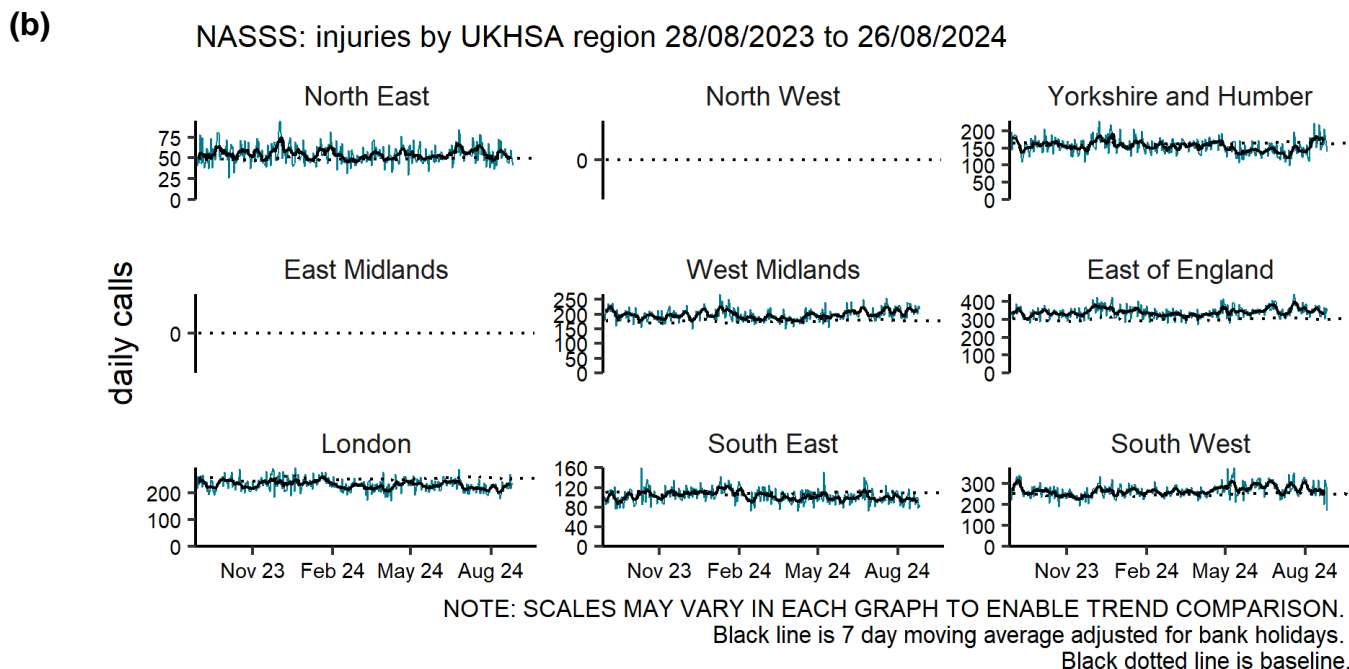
(b)

NASSS: injuries by UKHSA region 28/08/2023 to 26/08/2024

daily calls

North East
75
50
25
0

North West
0

Yorkshire and Humber
200
150
100
50
0

East Midlands
0

West Midlands
250
200
150
100
50
0

East of England
400
300
200
100
0

London
200
100
0

South East
160
120
80
40
0

South West
300
200
100
0

Nov 23 Feb 24 May 24 Aug 24
Nov 23 Feb 24 May 24 Aug 24
Nov 23 Feb 24 May 24 Aug 24

NOTE: SCALES MAY VARY IN EACH GRAPH TO ENABLE TREND COMPARISON.
Black line is 7 day moving average adjusted for bank holidays.
Black dotted line is baseline.